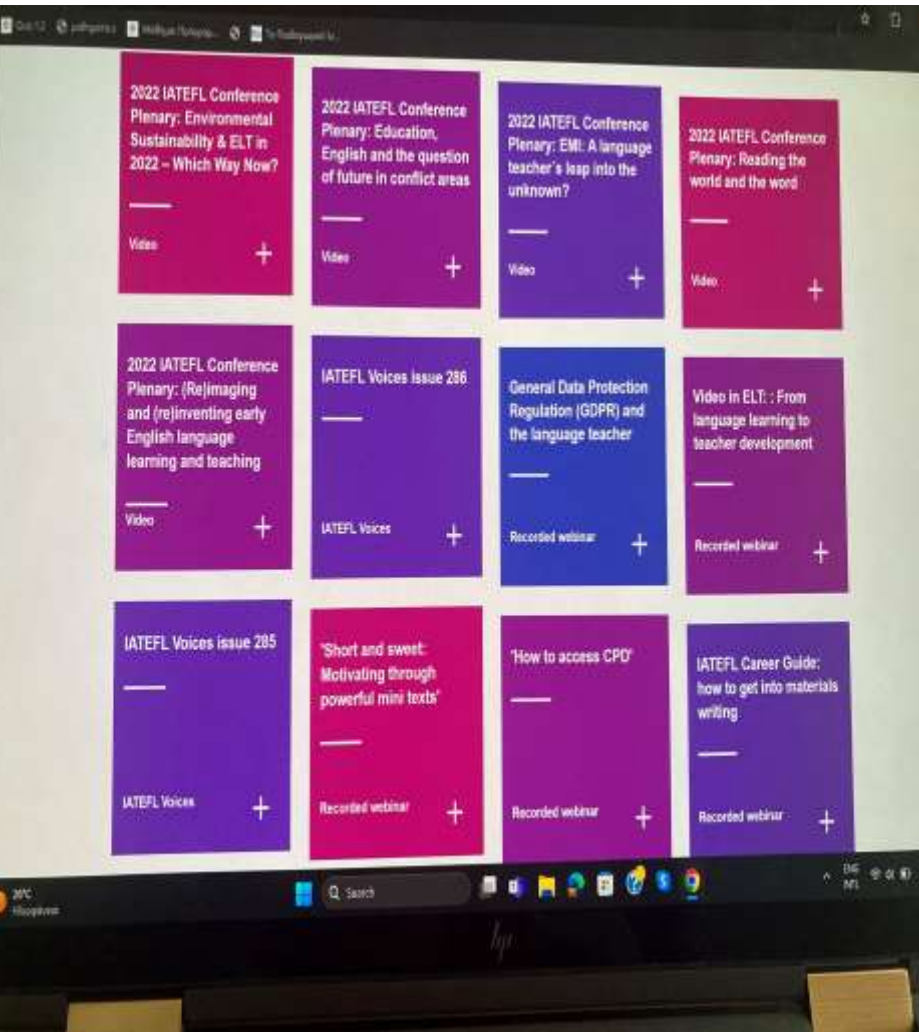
2022 IATEFL Conference Plenary: Environmental Sustainability & ELT in 2022 – Which Way Now?

Video

+

2022 IATEFL Conference Plenary: Education, English and the question of future in conflict areas

Video

+

2022 IATEFL Conference Plenary: EMI: A language teacher's leap into the unknown?

Video

+

2022 IATEFL Conference Plenary: Reading the world and the word

Video

+

2022 IATEFL Conference Plenary: (Re)imaging and (re)inventing early English language learning and teaching

Video

+

IATEFL Voices issue 286

IATEFL Voices

+

General Data Protection Regulation (GDPR) and the language teacher

Recorded webinar

+

Video in ELT: : From language learning to teacher development

Recorded webinar

+

IATEFL Voices issue 285

IATEFL Voices

+

'Short and sweet: Motivating through powerful mini texts'

Recorded webinar

+

'How to access CPD'

Recorded webinar

+

IATEFL Career Guide: how to get into materials writing

Recorded webinar

+

26°C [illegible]

Search

ENG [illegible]

hp